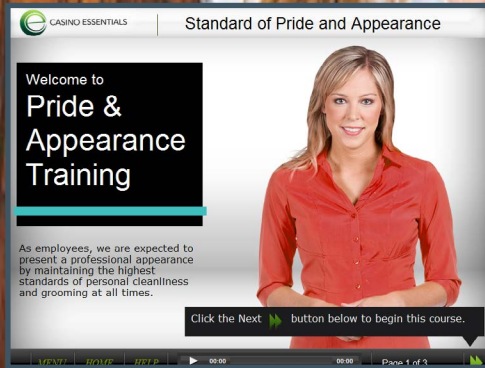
CASINO ESSENTIALS

Standard of Pride and Appearance

Welcome to

Pride & Appearance Training

As employees, we are expected to present a professional appearance by maintaining the highest standards of personal cleanliness and grooming at all times.

Click the Next button below to begin this course.

MENU HOME HELP 00:00 00:00 Page 1 of 3